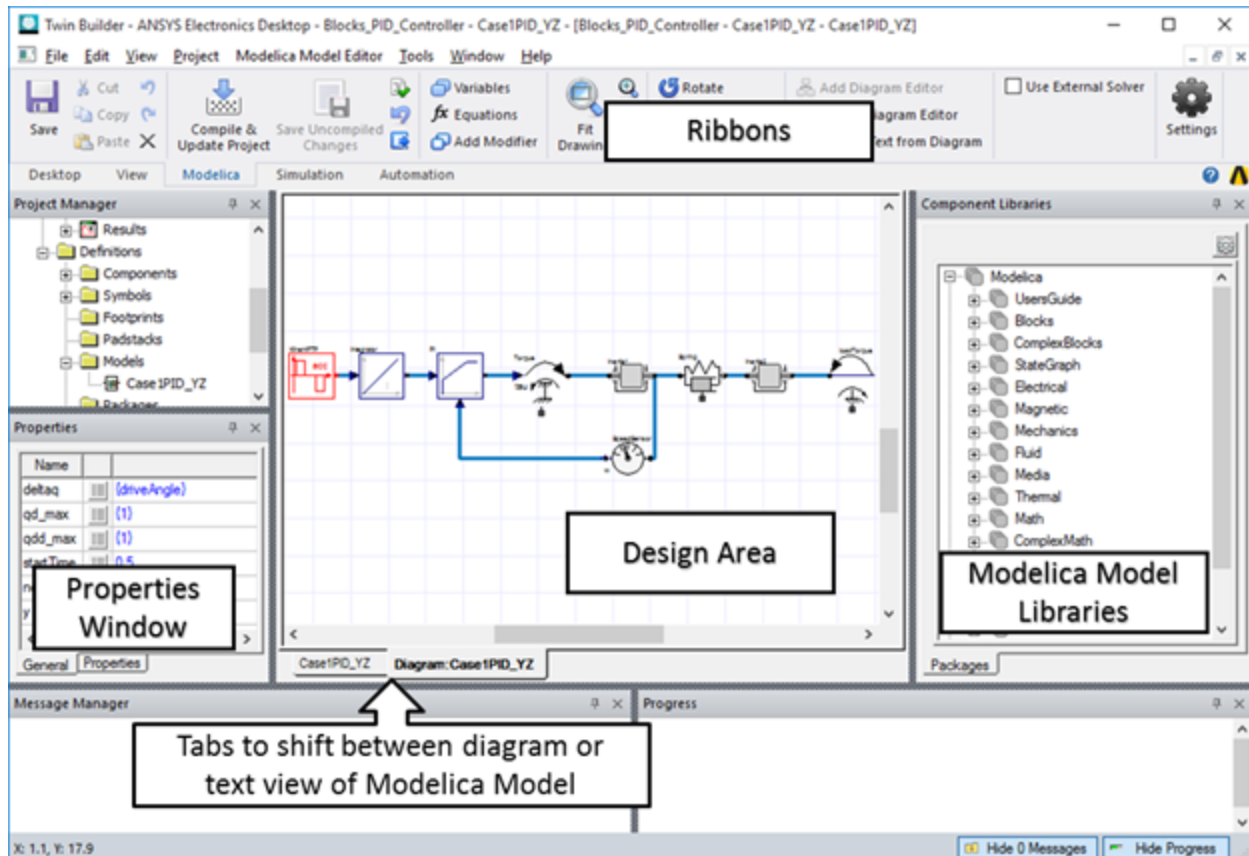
Twin Builder - ANSYS Electronics Desktop - Blocks_PID_Controller - Case1PID_YZ - [Blocks_PID_Controller - Case1PID_YZ - Case1PID_YZ]

File Edit View Project Modelica Model Editor Tools Window Help

Save
Cut
Copy
Paste
Compile & Update Project
Save Uncompiled Changes
Variables
Equations
Add Modifier
Fit Drawin
Rotate
Add Diagram Editor
iagram Editor
ext from Diagram
Use External Solver
Settings

Ribbons

Desktop View Modelica Simulation Automation

Project Manager
Results
Definitions
Components
Symbols
Footprints
Padstacks
Models
Case1PID_YZ
Packages

Properties
Name
deltaq (driveAngle)
qd_max (1)
qdd_max (1)
startTime 0.5

Properties Window

General Properties

Design Area

Case1PID_YZ Diagram:Case1PID_YZ

Component Libraries
Modelica
UsersGuide
Blocks
ComplexBlocks
StateGraph
Electrical
Magnetic
Mechanics
Fluid
Media
Thermal
Math
ComplexMath

Modelica Model Libraries

Packages

Message Manager

Progress

Tabs to shift between diagram or text view of Modelica Model

X: 1.1, Y: 17.9
Hide 0 Messages
Hide Progress